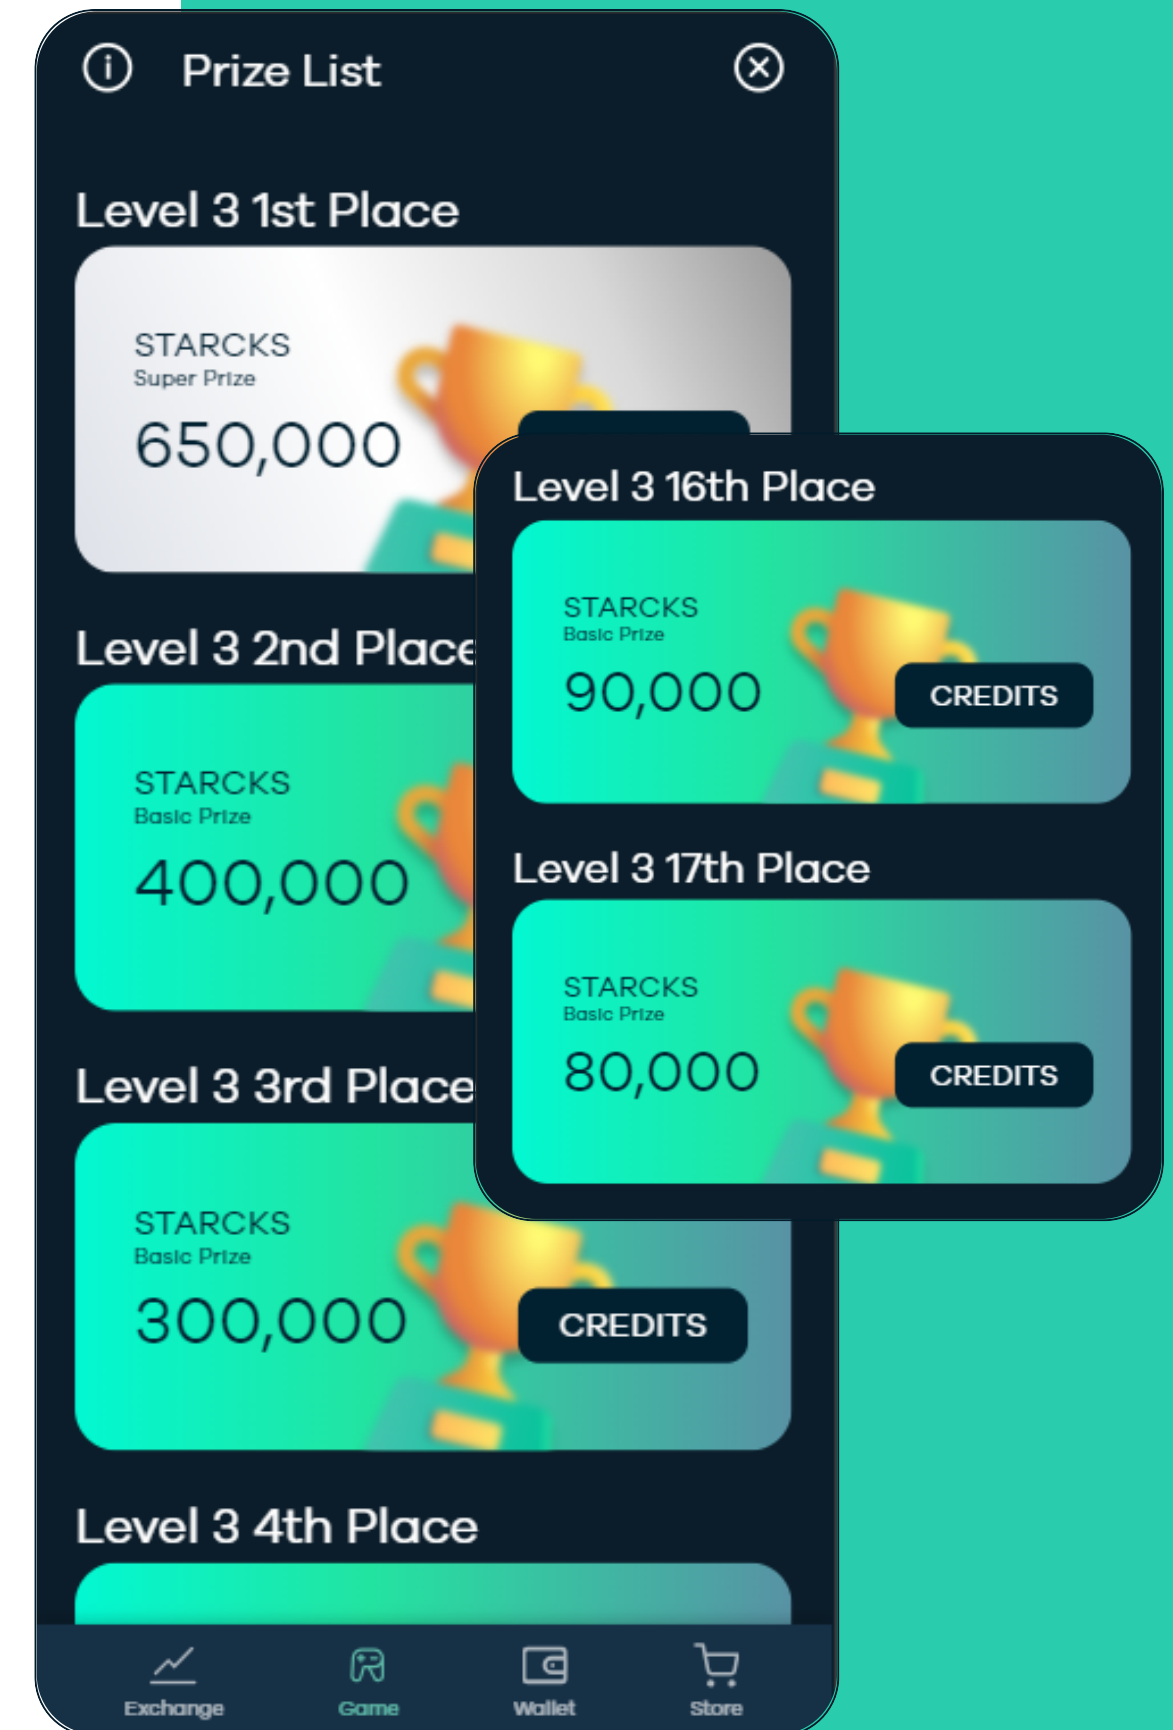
Prize List

Level 3 1st Place

STARCKS
Super Prize
650,000

Level 3 2nd Place

STARCKS
Basic Prize
400,000

Level 3 3rd Place

STARCKS
Basic Prize
300,000
CREDITS

Level 3 4th Place

Level 3 16th Place

STARCKS
Basic Prize
90,000
CREDITS

Level 3 17th Place

STARCKS
Basic Prize
80,000
CREDITS

Exchange Game Wallet Store